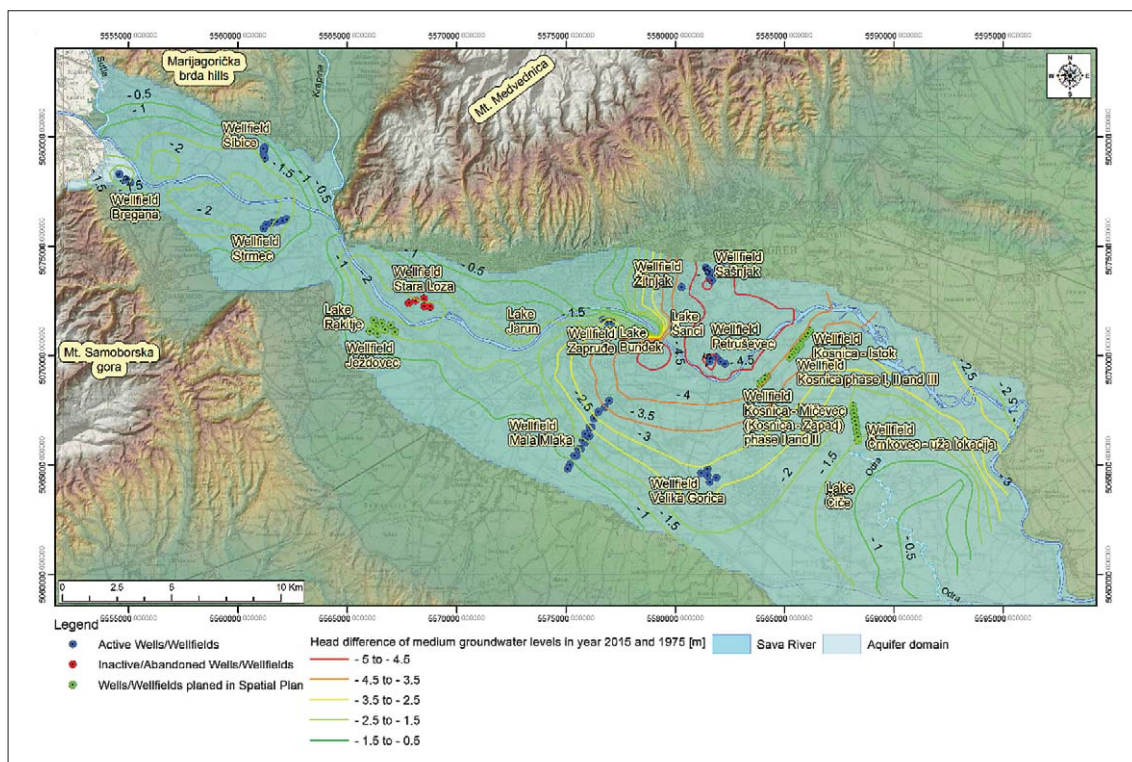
5555000 5560000 5565000 5570000 5575000 5580000 5585000 5590000 5595000

Marijagorička brda hills

Mt. Medvednica

Wellfield Sibice

Wellfield Bregana

Wellfield Strmec

Wellfield Stara Loza

Lake Rakitje

Wellfield Ježdovec

Mt. Samoborska gora

Lake Jarun

Wellfield Zapruđe

Lake Bundek

Wellfield Žitnjak

Lake Sanci

Wellfield Sašnjak

Wellfield Petruševec

Wellfield Kosnica - Istok

Wellfield Kosnica phase I, II and III

Wellfield Kosnica - Mičevec (Kosnica - Zapad) phase I and II

Wellfield Črnkovec - uža lokacija

Wellfield Mala Mlaka

Wellfield Velika Gorica

Lake Čiče

Odra

Krapina

-0.5 -1 -2 -1.5 -1 1.5 -2 -1 -2 -0.5 -1 -1.5 -4.5 -4.5 -4 -3.5 -3 2.5 -2 -1.5 -1 -1.5 -2.5 -2 -1.5 -3 -1 -0.5

5560000 5565000 5570000 5575000

0 2.5 5 10 Km

Legend

Active Wells/Wellfields

Inactive/Abandoned Wells/Wellfields

Wells/Wellfields planed in Spatial Plan

Head difference of medium groundwater levels in year 2015 and 1975 [m]

- 5 to - 4.5

- 4.5 to - 3.5

- 3.5 to - 2.5

- 2.5 to - 1.5

- 1.5 to - 0.5

Sava River

Aquifer domain